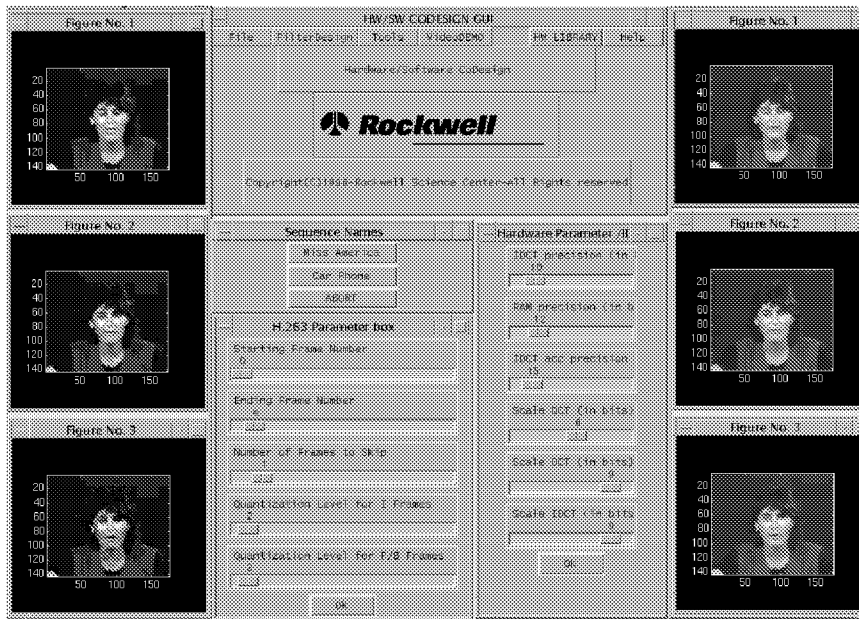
Figure No. 1

20
40
60
80
100
120
140
50 100 150

Figure No. 2

20
40
60
80
100
120
140
50 100 150

Figure No. 3

20
40
60
80
100
120
140
50 100 150

HW/SW CODESIGN GUI

File FilterDesign Tools VideoDEMO HW LIBRARY Help

Hardware/Software CoDesign

Rockwell

Copyright(C)1998-Rockwell Science Center-All Rights reserved

Sequence Names

Miss America

Car Phone

ABORT

H.263 Parameter box

Starting Frame Number
0

Ending Frame Number
4

Number of Frames to Skip
1

Quantization Level for I Frames
1

Quantization Level for P/B Frames
2

OK

Hardware Parameter /II

IDCT precision (in
12

RAM precision (in b
12

IDCT acc precision
15

Scale DCT (in bits)
0

Scale DCT (in bits)
3

Scale IDCT (in bits
3

OK

Figure No. 1

20
40
60
80
100
120
140
50 100 150

Figure No. 2

20
40
60
80
100
120
140
50 100 150

Figure No. 3

20
40
60
80
100
120
140
50 100 150